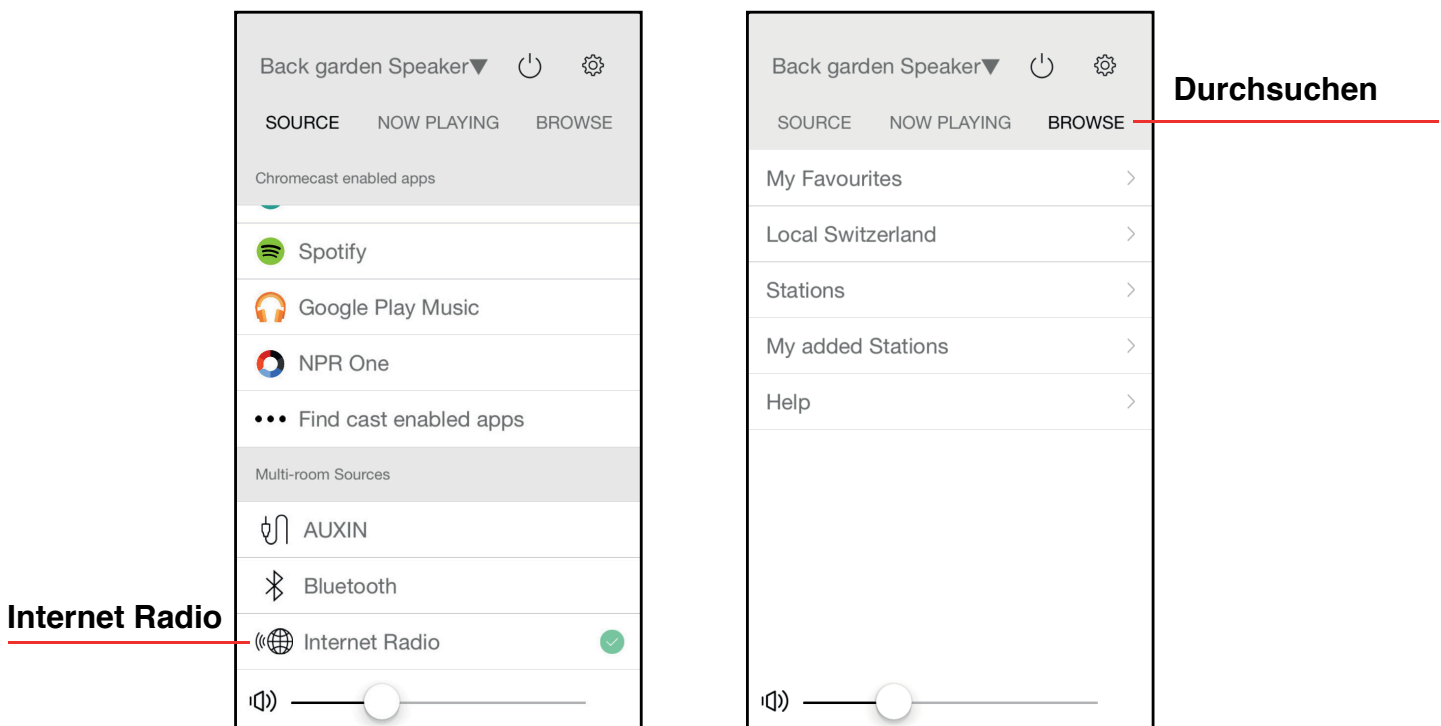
Back garden Speaker▼

SOURCE NOW PLAYING BROWSE

Chromecast enabled apps

Spotify

Google Play Music

NPR One

••• Find cast enabled apps

Multi-room Sources

AUXIN

Bluetooth

Internet Radio

Internet Radio

Back garden Speaker▼

SOURCE NOW PLAYING BROWSE

Durchsuchen

My Favourites

Local Switzerland

Stations

My added Stations

Help